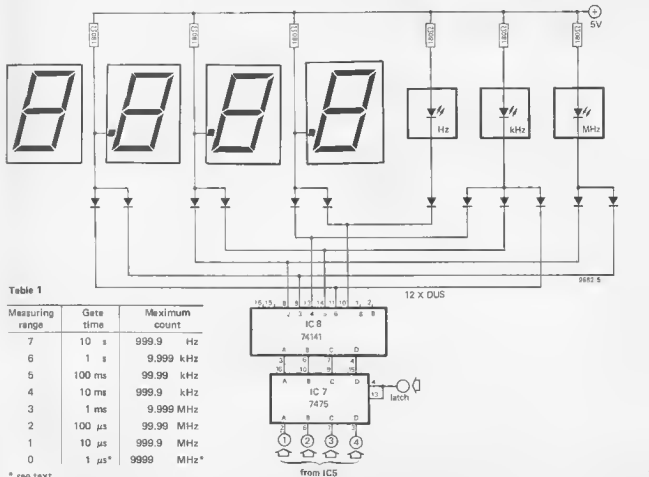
5V

180Ω 180Ω 180Ω 180Ω 180Ω 180Ω

Hz kHz MHz

9682 5

12 X DUS

16 15 8 9 6 17 14 11 10 1 2 8 8

IC 8
74141

A B C D
3 6 7 4
16 10 9 15

IC 7
7475

latch

A B C D
2 3 6 7
① ② ③ ④

from IC5

Table 1

| Measuring range | Gate time | Maximum count |
|---|---|---|
| 7 | 10 s | 999.9 Hz |
| 6 | 1 s | 9.999 kHz |
| 5 | 100 ms | 99.99 kHz |
| 4 | 10 ms | 999.9 kHz |
| 3 | 1 ms | 9.999 MHz |
| 2 | 100 $\mu$s | 99.99 MHz |
| 1 | 10 $\mu$s | 999.9 MHz |
| 0 | 1 $\mu$s* | 9999 MHz* |

* see text